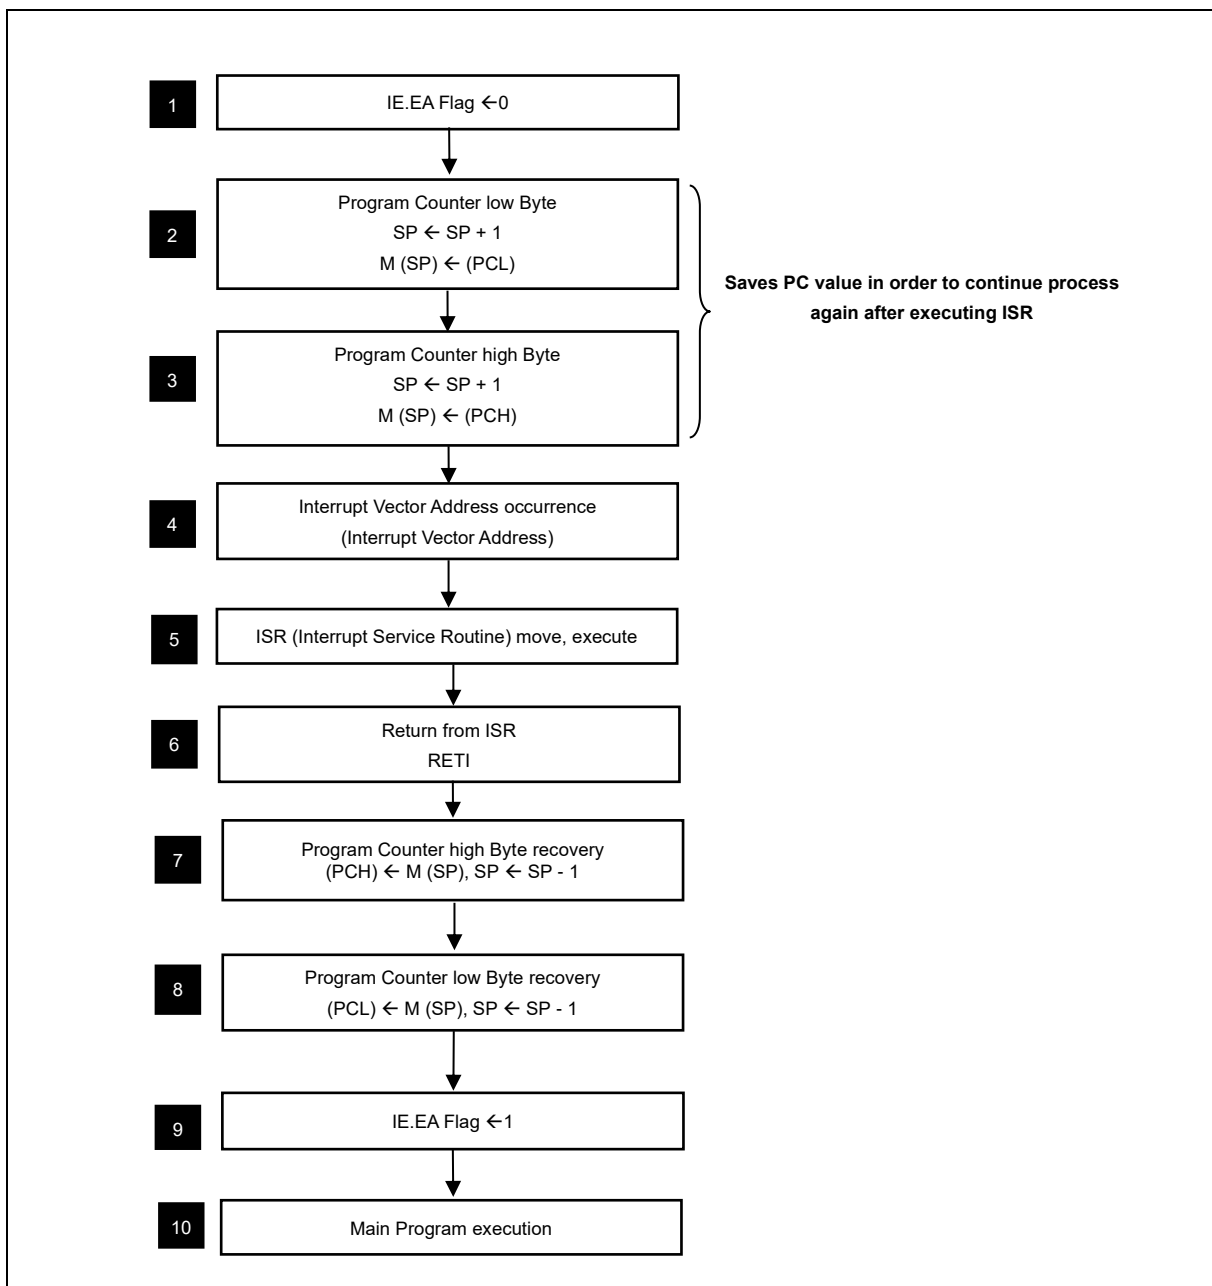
1
IE.EA Flag ←0

2
Program Counter low Byte
SP ← SP + 1
M (SP) ← (PCL)

Saves PC value in order to continue process again after executing ISR

3
Program Counter high Byte
SP ← SP + 1
M (SP) ← (PCH)

4
Interrupt Vector Address occurrence
(Interrupt Vector Address)

5
ISR (Interrupt Service Routine) move, execute

6
Return from ISR
RETI

7
Program Counter high Byte recovery
(PCH) ← M (SP), SP ← SP - 1

8
Program Counter low Byte recovery
(PCL) ← M (SP), SP ← SP - 1

9
IE.EA Flag ←1

10
Main Program execution